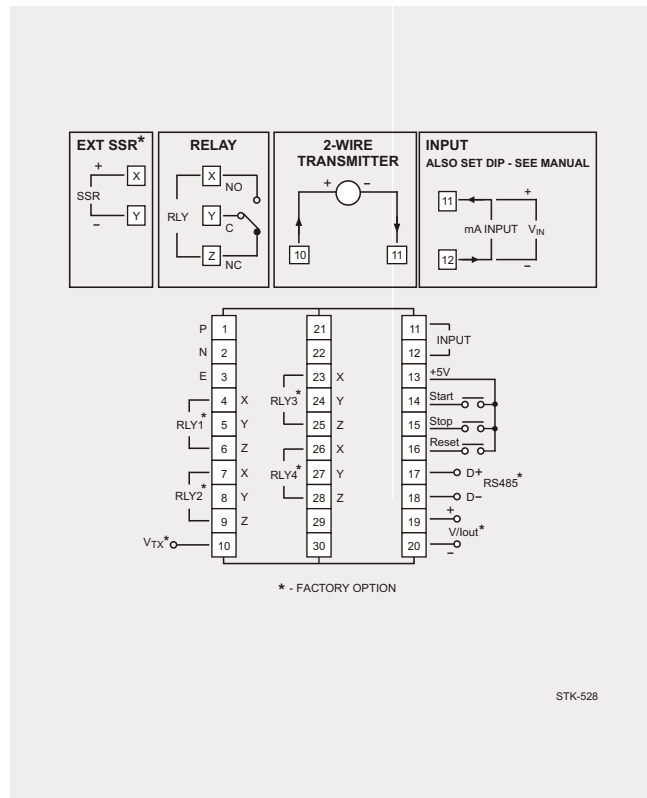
EXT SSR*
+
SSR
–
X
Y

RELAY
RLY
X NO
Y C
Z NC

2-WIRE TRANSMITTER
+ –
10
11

INPUT
ALSO SET DIP - SEE MANUAL
11
mA INPUT
12
+
$V_{IN}$
–

P 1
N 2
E 3
RLY1* 4 X
5 Y
6 Z
RLY2* 7 X
8 Y
9 Z
$V_{TX}$* 10

21
22
RLY3* 23 X
24 Y
25 Z
RLY4* 26 X
27 Y
28 Z
29
30

11 INPUT
12
13 +5V
14 Start
15 Stop
16 Reset
17 D+
18 D– RS485*
19 +
20 V/Iout* –

* - FACTORY OPTION

STK-528